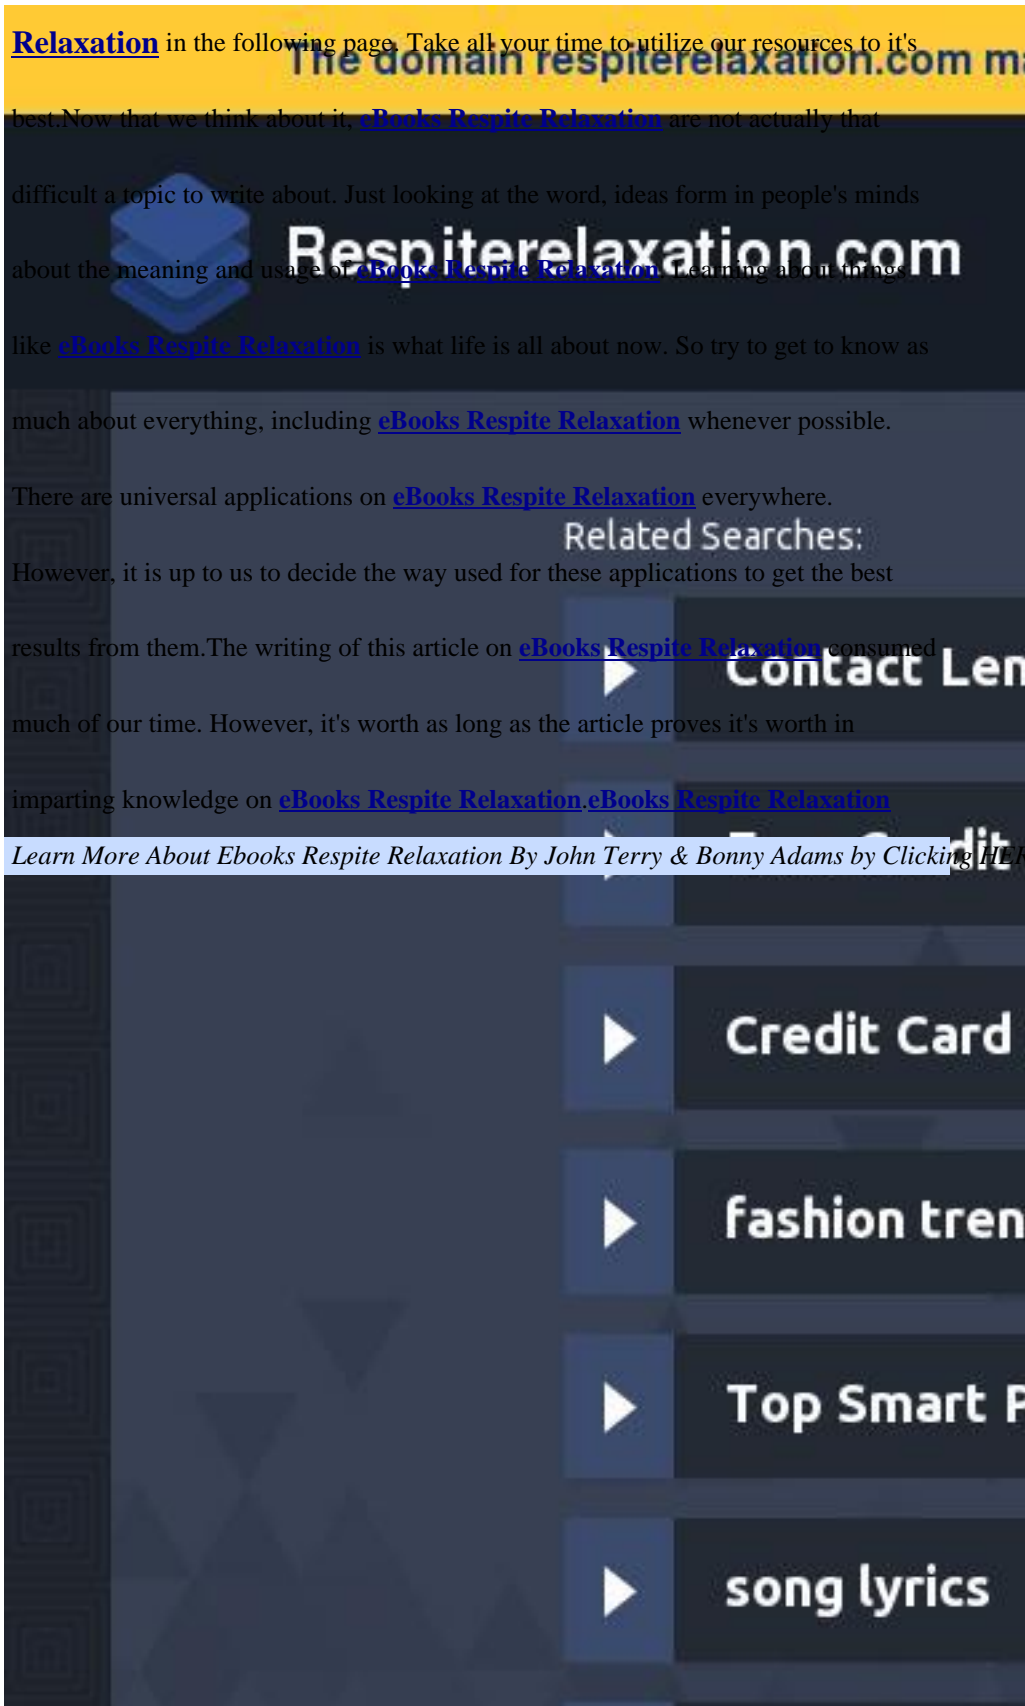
The domain respiterelaxation.com m

Relaxation in the following page. Take all your time to utilize our resources to it's best.Now that we think about it, eBooks Respite Relaxation are not actually that difficult a topic to write about. Just looking at the word, ideas form in people's minds about the meaning and usage of eBooks Respite Relaxation. Learning about things like eBooks Respite Relaxation is what life is all about now. So try to get to know as much about everything, including eBooks Respite Relaxation whenever possible. There are universal applications on eBooks Respite Relaxation everywhere. However, it is up to us to decide the way used for these applications to get the best results from them.The writing of this article on eBooks Respite Relaxation consumed much of our time. However, it's worth as long as the article proves it's worth in imparting knowledge on eBooks Respite Relaxation.eBooks Respite Relaxation

Learn More About Ebooks Respite Relaxation By John Terry & Bonny Adams by Clicking HER

Respiterelaxation.com

Related Searches:

Contact Len

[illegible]dit

Credit Card

fashion tren

Top Smart P

song lyrics